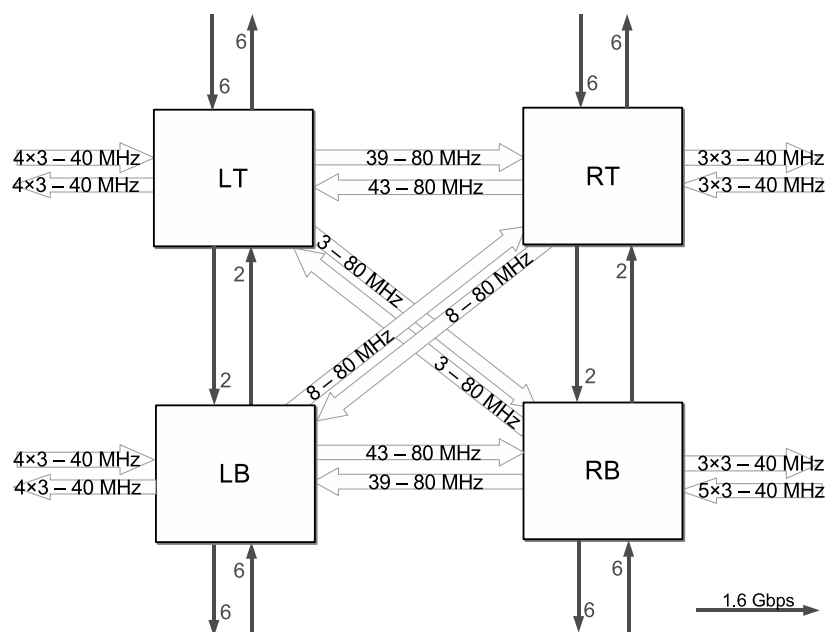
6
6
6
6
4×3 – 40 MHz
4×3 – 40 MHz
LT
39 – 80 MHz
43 – 80 MHz
RT
3×3 – 40 MHz
3×3 – 40 MHz
2
2
3 – 80 MHz
8 – 80 MHz
8 – 80 MHz
3 – 80 MHz
2
2
4×3 – 40 MHz
4×3 – 40 MHz
LB
43 – 80 MHz
39 – 80 MHz
RB
3×3 – 40 MHz
5×3 – 40 MHz
6
6
6
6
1.6 Gbps